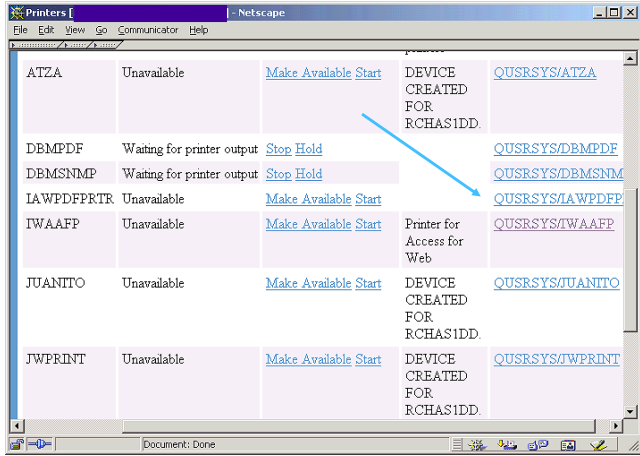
Printers [ ] - Netscape

File Edit View Go Communicator Help

| ATZA | Unavailable | Make Available Start | DEVICE CREATED FOR RCHAS1DD. | QUSRSYS/ATZA |
|---|---|---|---|---|
| DBMPDF | Waiting for printer output | Stop Hold | | QUSRSYS/DBMPDF |
| DBMSNMP | Waiting for printer output | Stop Hold | | QUSRSYS/DBMSNM |
| IAWPDFPRTR | Unavailable | Make Available Start | | QUSRSYS/IAWPDFP |
| IWAAFP | Unavailable | Make Available Start | Printer for Access for Web | QUSRSYS/IWAAFP |
| JUANITO | Unavailable | Make Available Start | DEVICE CREATED FOR RCHAS1DD. | QUSRSYS/JUANITO |
| JWPRINT | Unavailable | Make Available Start | DEVICE CREATED FOR RCHAS1DD. | QUSRSYS/JWPRINT |

Document: Done